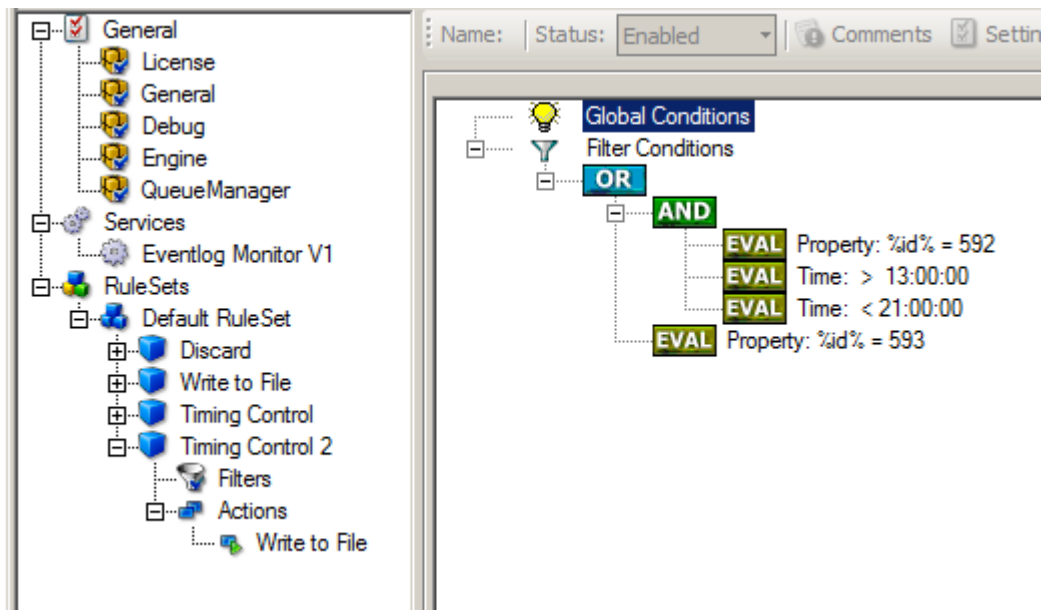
General
License
General
Debug
Engine
QueueManager
Services
Eventlog Monitor V1
RuleSets
Default RuleSet
Discard
Write to File
Timing Control
Timing Control 2
Filters
Actions
Write to File

Name: | Status: Enabled | Comments | Settin

Global Conditions
Filter Conditions
OR
AND
EVAL Property: %id% = 592
EVAL Time: > 13:00:00
EVAL Time: < 21:00:00
EVAL Property: %id% = 593